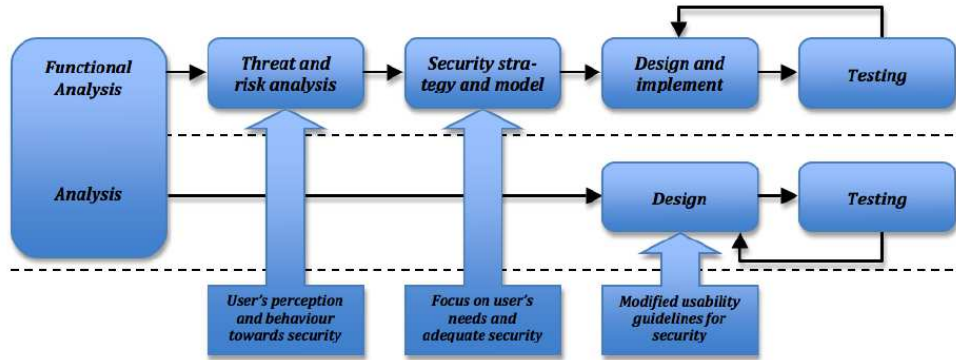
Functional Analysis

Threat and risk analysis

Security strategy and model

Design and implement

Testing

Analysis

Design

Testing

User's perception and behaviour towards security

Focus on user's needs and adequate security

Modified usability guidelines for security